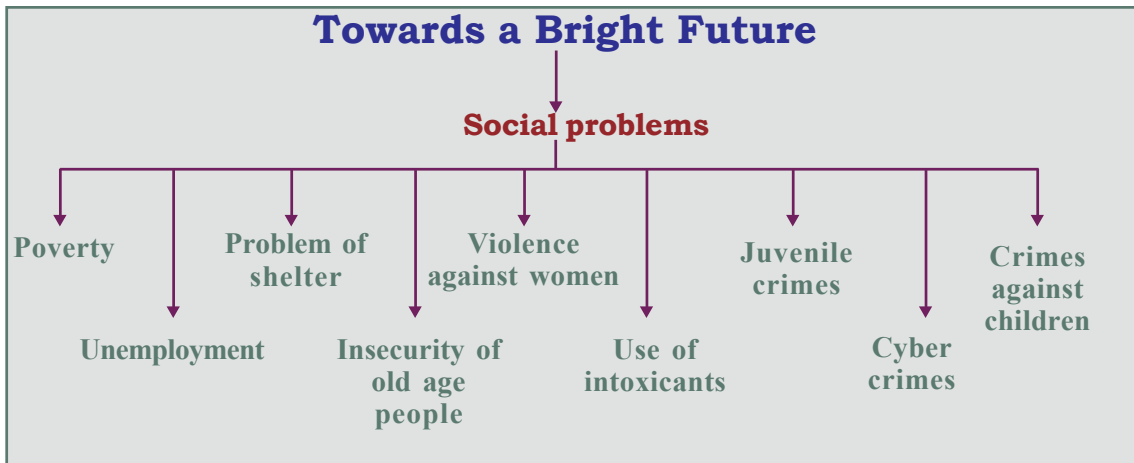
Towards a Bright Future

Social problems

Poverty

Unemployment

Problem of shelter

Insecurity of old age people

Violence against women

Use of intoxicants

Juvenile crimes

Cyber crimes

Crimes against children